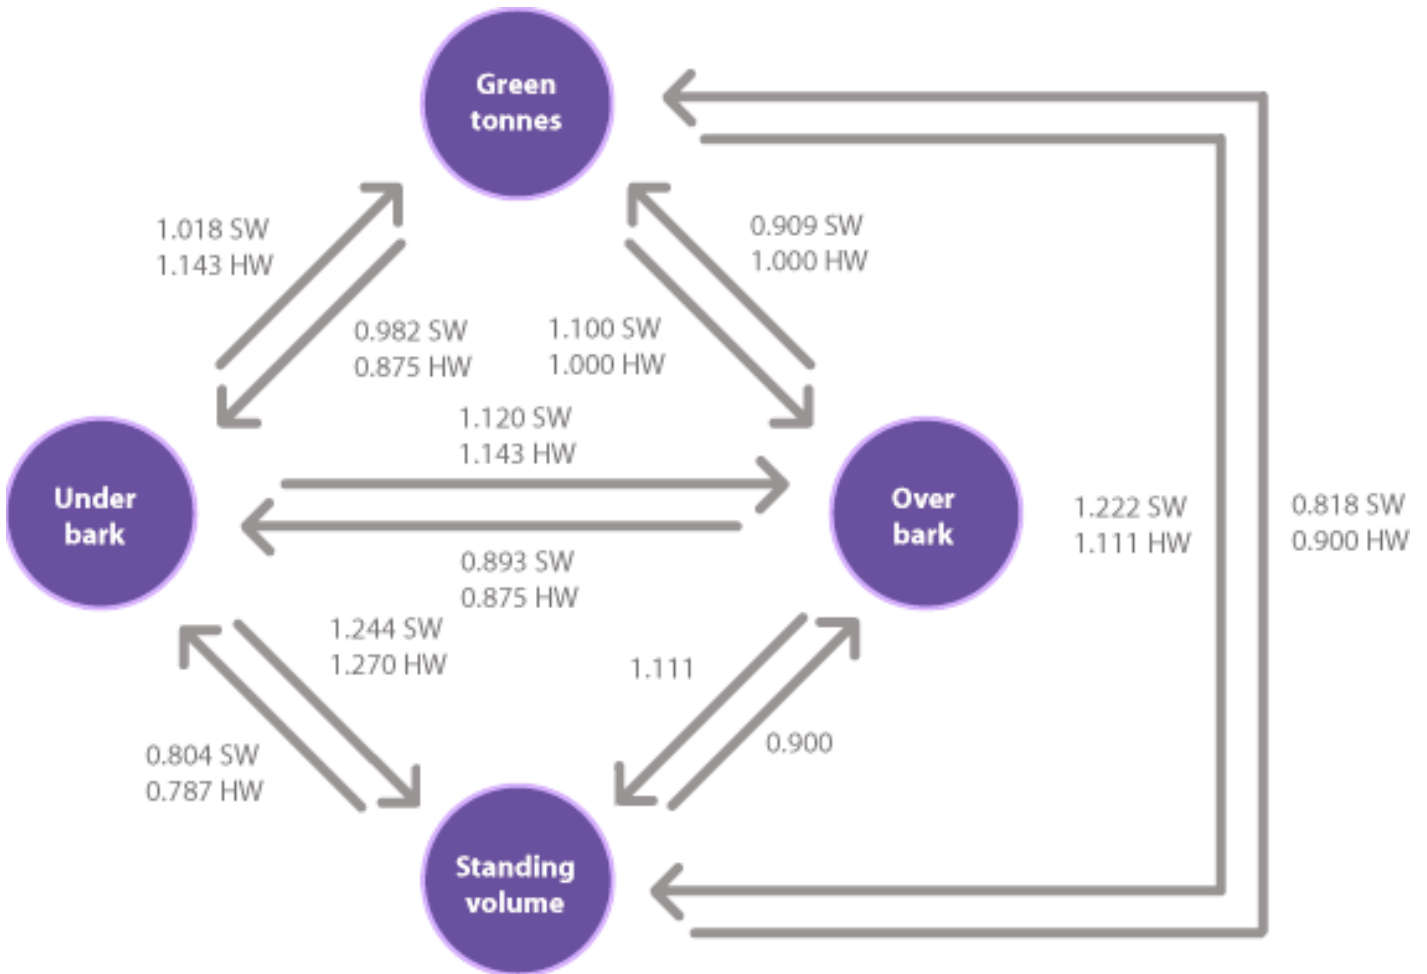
Green tonnes

1.018 SW
1.143 HW

0.909 SW
1.000 HW

0.982 SW
0.875 HW

1.100 SW
1.000 HW

1.120 SW
1.143 HW

Under bark

Over bark

1.222 SW
1.111 HW

0.818 SW
0.900 HW

0.893 SW
0.875 HW

1.244 SW
1.270 HW

1.111

0.804 SW
0.787 HW

0.900

Standing volume